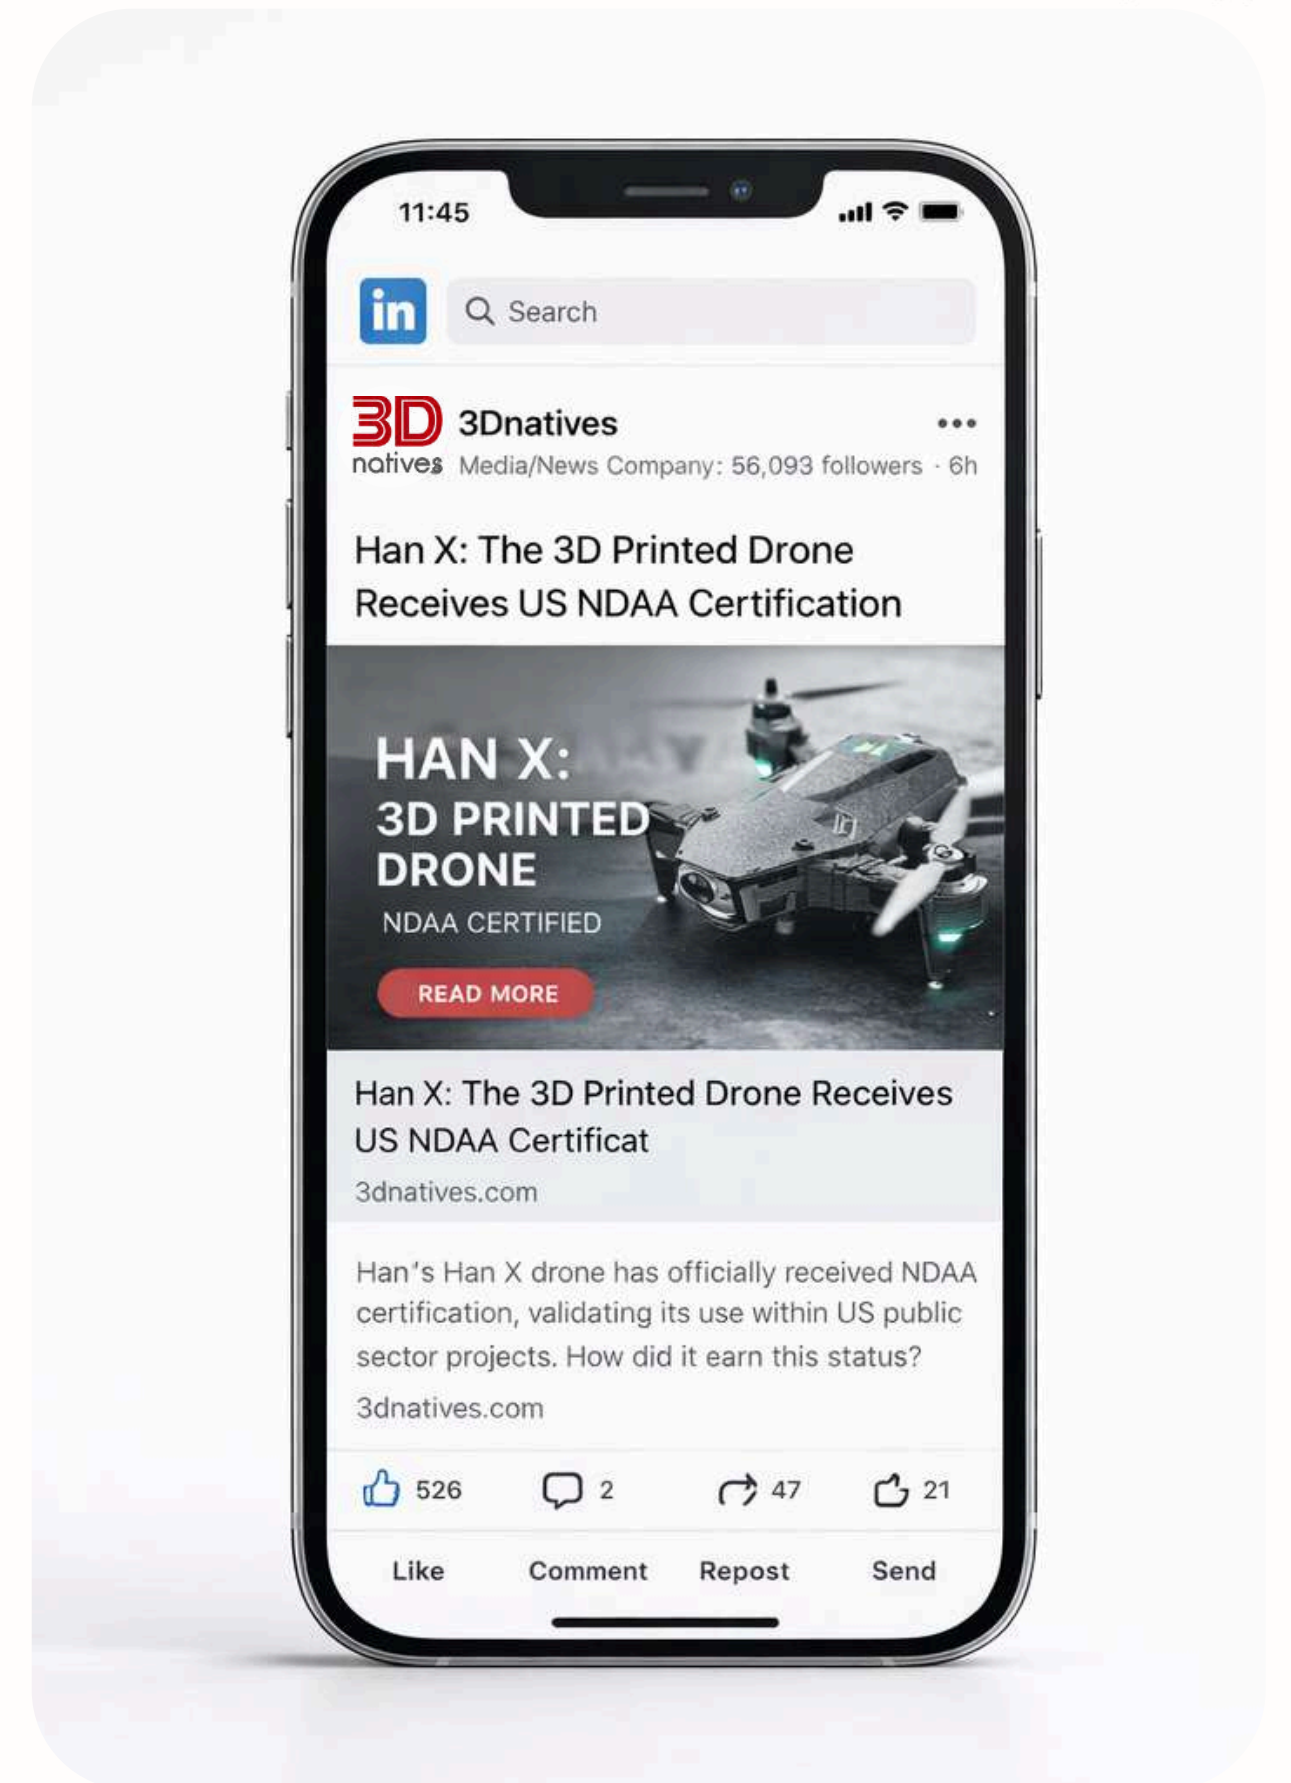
11:45

in

Search

3D natives

3Dnatives

Media/News Company: 56,093 followers · 6h

•••

Han X: The 3D Printed Drone Receives US NDAA Certification

HAN X:
3D PRINTED DRONE
NDAA CERTIFIED

READ MORE

Han X: The 3D Printed Drone Receives US NDAA Certificat

3dnatives.com

Han's Han X drone has officially received NDAA certification, validating its use within US public sector projects. How did it earn this status?

3dnatives.com

526 2 47 21

Like Comment Repost Send